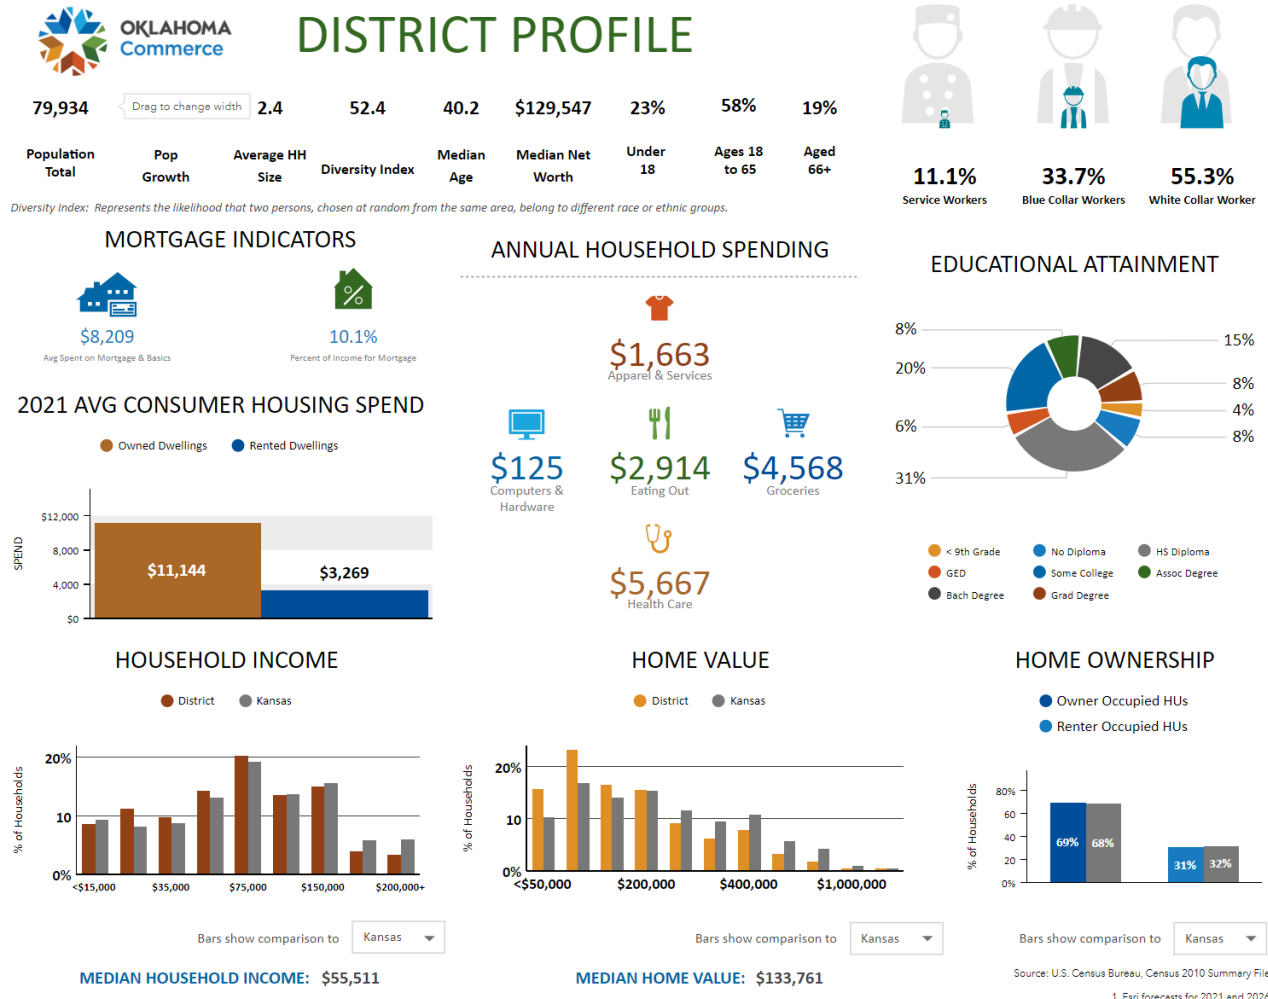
OKLAHOMA Commerce

DISTRICT PROFILE

79,934 Population Total

Drag to change width

Pop Growth

2.4 Average HH Size

52.4 Diversity Index

40.2 Median Age

$129,547 Median Net Worth

23% Under 18

58% Ages 18 to 65

19% Aged 66+

11.1% Service Workers

33.7% Blue Collar Workers

55.3% White Collar Worker

Diversity Index: Represents the likelihood that two persons, chosen at random from the same area, belong to different race or ethnic groups.

MORTGAGE INDICATORS

$8,209
Avg Spent on Mortgage & Basics

10.1%
Percent of Income for Mortgage

ANNUAL HOUSEHOLD SPENDING

$1,663
Apparel & Services

$125
Computers & Hardware

$2,914
Eating Out

$4,568
Groceries

$5,667
Health Care

EDUCATIONAL ATTAINMENT

8%
20%
6%
31%
15%
8%
4%
8%

< 9th Grade
No Diploma
HS Diploma
GED
Some College
Assoc Degree
Bach Degree
Grad Degree

2021 AVG CONSUMER HOUSING SPEND

Owned Dwellings
Rented Dwellings

SPEND
$12,000
8,000
4,000
$0
$11,144
$3,269

HOUSEHOLD INCOME

District
Kansas

% of Households
20%
10
0%
<$15,000
$35,000
$75,000
$150,000
$200,000+

Bars show comparison to
Kansas

MEDIAN HOUSEHOLD INCOME: $55,511

HOME VALUE

District
Kansas

% of Households
20%
10
0%
<$50,000
$200,000
$400,000
$1,000,000

Bars show comparison to
Kansas

MEDIAN HOME VALUE: $133,761

HOME OWNERSHIP

Owner Occupied HUs
Renter Occupied HUs

% of Households
80%
60
40
20
0%
69%
68%
31%
32%

Bars show comparison to
Kansas

Source: U.S. Census Bureau, Census 2010 Summary File
1. Esri forecasts for 2021 and 2026 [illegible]